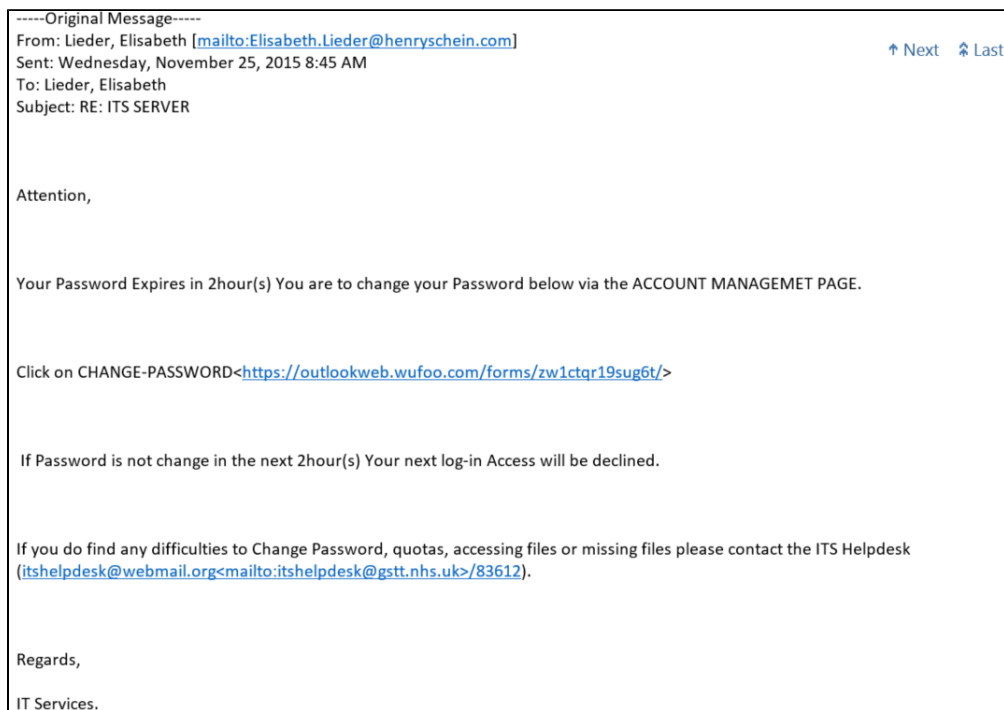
-----Original Message-----
From: Lieder, Elisabeth [mailto:Elisabeth.Lieder@henryschein.com]
Sent: Wednesday, November 25, 2015 8:45 AM
To: Lieder, Elisabeth
Subject: RE: ITS SERVER

↑ Next ⇞ Last

Attention,

Your Password Expires in 2hour(s) You are to change your Password below via the ACCOUNT MANAGEMET PAGE.

Click on CHANGE-PASSWORD<https://outlookweb.wufoo.com/forms/zw1ctqr19sug6t/>

If Password is not change in the next 2hour(s) Your next log-in Access will be declined.

If you do find any difficulties to Change Password, quotas, accessing files or missing files please contact the ITS Helpdesk (itshelpdesk@webmail.org<mailto:itshelpdesk@gstt.nhs.uk>/83612).

Regards,

IT Services.